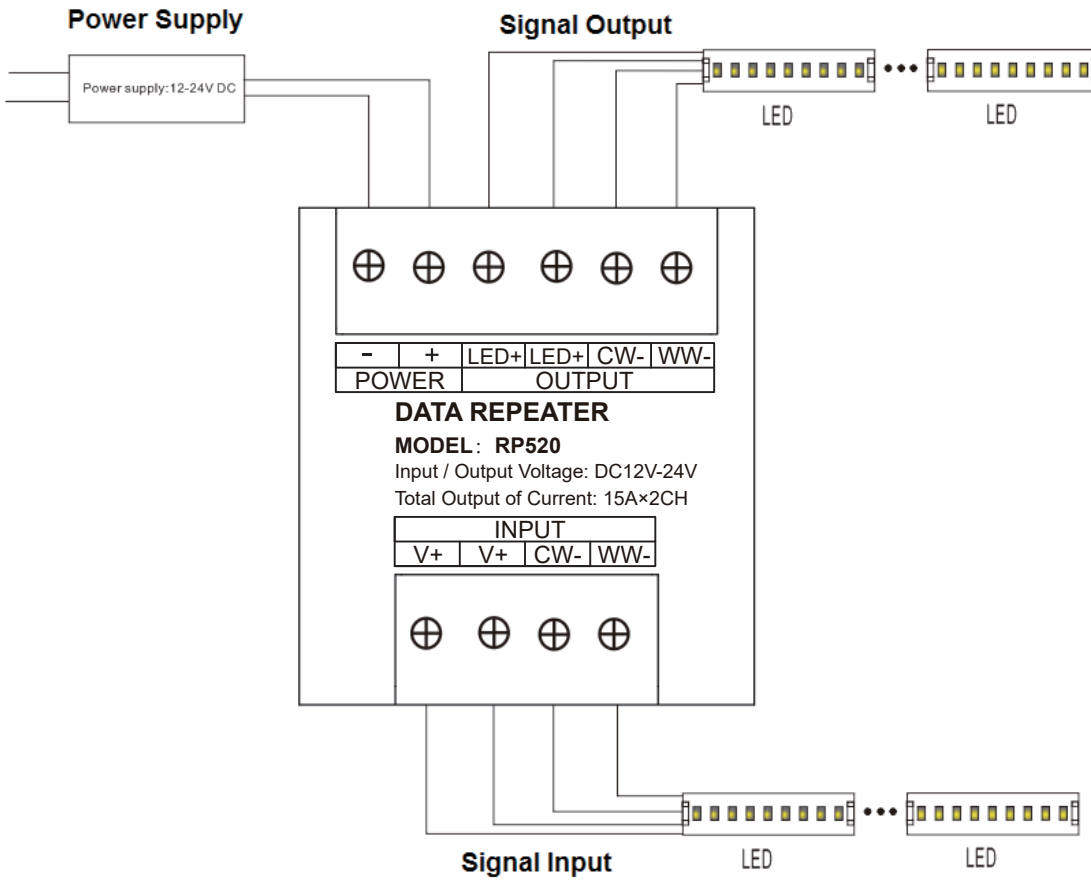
Power Supply

Power supply:12-24V DC

Signal Output

LED

LED

| - | + | LED+ | LED+ | CW- | WW- |
|---|---|---|---|---|---|
| POWER | | OUTPUT | | | |

DATA REPEATER

MODEL: RP520

Input / Output Voltage: DC12V-24V

Total Output of Current: 15A×2CH

| INPUT | | | |
|---|---|---|---|
| V+ | V+ | CW- | WW- |

Signal Input

LED

LED